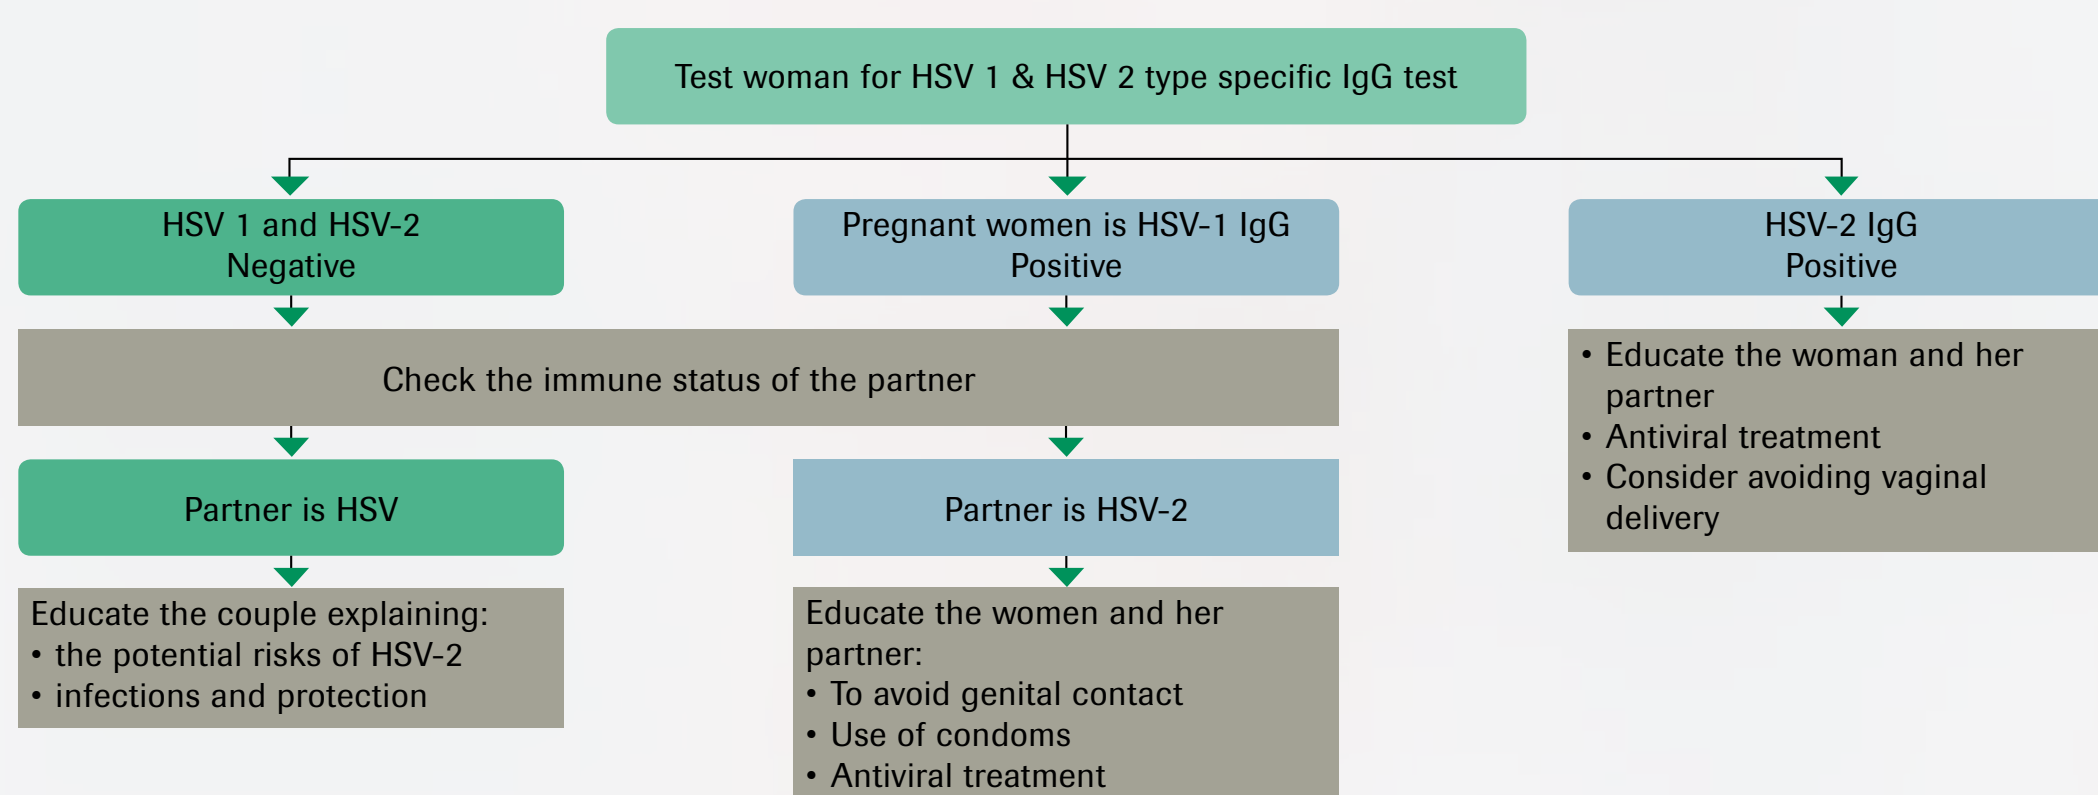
Test woman for HSV 1 & HSV 2 type specific IgG test

HSV 1 and HSV-2
Negative

Pregnant women is HSV-1 IgG
Positive

HSV-2 IgG
Positive

Check the immune status of the partner

• Educate the woman and her partner
• Antiviral treatment
• Consider avoiding vaginal delivery

Partner is HSV

Partner is HSV-2

Educate the couple explaining:
• the potential risks of HSV-2
• infections and protection

Educate the women and her partner:
• To avoid genital contact
• Use of condoms
• Antiviral treatment